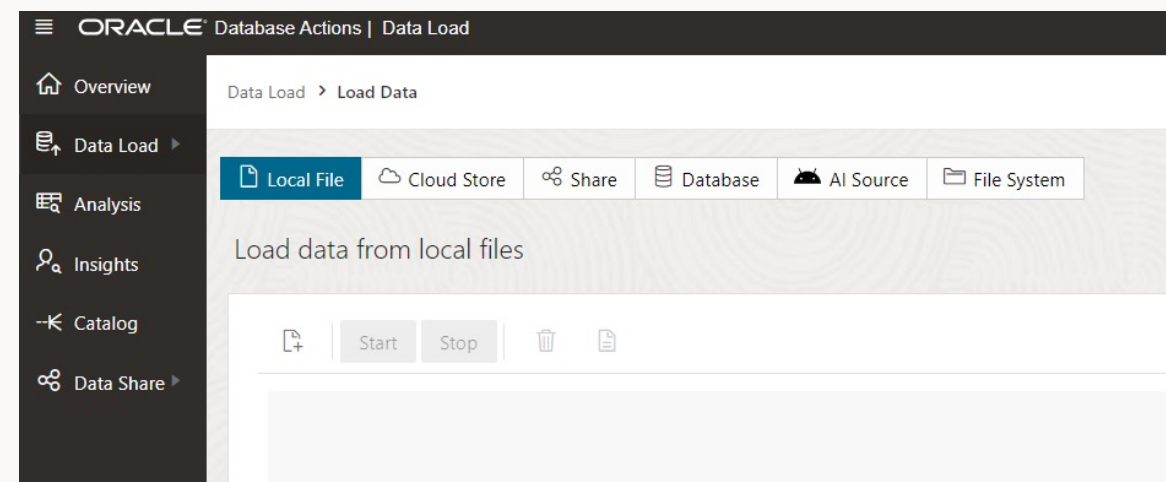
ORACLE Database Actions | Data Load

Overview

Data Load

Analysis

Insights

Catalog

Data Share

Data Load > Load Data

Local File | Cloud Store | Share | Database | AI Source | File System

Load data from local files

Start Stop